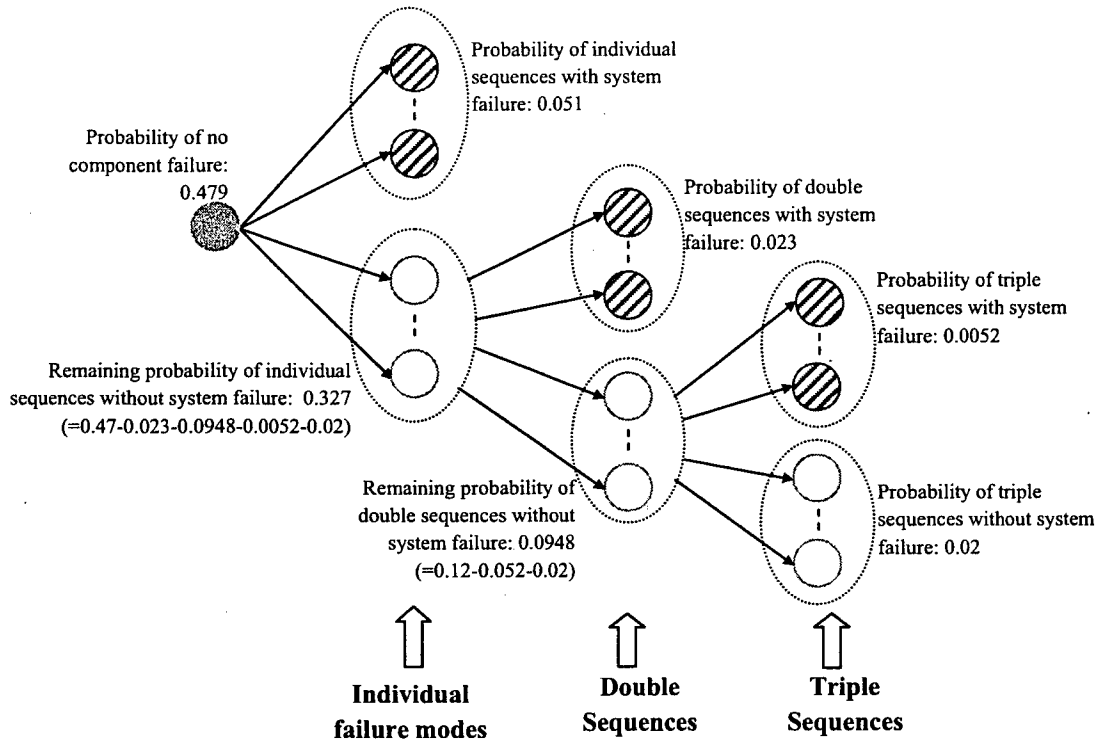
Probability of individual sequences with system failure: 0.051

Probability of no component failure: 0.479

Probability of double sequences with system failure: 0.023

Probability of triple sequences with system failure: 0.0052

Remaining probability of individual sequences without system failure: 0.327 (=0.47-0.023-0.0948-0.0052-0.02)

Remaining probability of double sequences without system failure: 0.0948 (=0.12-0.052-0.02)

Probability of triple sequences without system failure: 0.02

Individual failure modes

Double Sequences

Triple Sequences